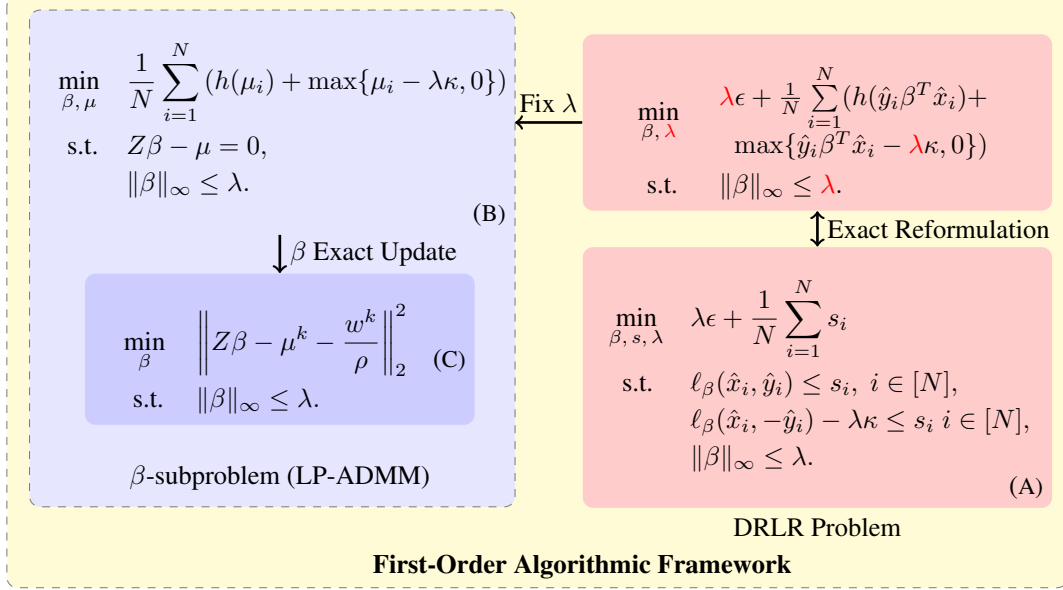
$\min_{\beta,\,\mu} \quad \frac{1}{N}\sum_{i=1}^{N}(h(\mu_i)+\max\{\mu_i-\lambda\kappa,0\})$
s.t. $\quad Z\beta-\mu=0,$
$\|\beta\|_\infty \le \lambda.$

(B)

$\downarrow \beta$ Exact Update

$\min_{\beta} \quad \left\|Z\beta-\mu^k-\frac{w^k}{\rho}\right\|_2^2$ (C)
s.t. $\quad \|\beta\|_\infty \le \lambda.$

$\beta$-subproblem (LP-ADMM)

Fix $\lambda$

$\min_{\beta,\,\lambda} \quad \lambda\epsilon+\frac{1}{N}\sum_{i=1}^{N}(h(\hat{y}_i\beta^T\hat{x}_i)+ \max\{\hat{y}_i\beta^T\hat{x}_i-\lambda\kappa,0\})$
s.t. $\quad \|\beta\|_\infty \le \lambda.$

Exact Reformulation

$\min_{\beta,\,s,\,\lambda} \quad \lambda\epsilon+\frac{1}{N}\sum_{i=1}^{N}s_i$
s.t. $\quad \ell_\beta(\hat{x}_i,\hat{y}_i)\le s_i,\ i\in[N],$
$\ell_\beta(\hat{x}_i,-\hat{y}_i)-\lambda\kappa\le s_i\ i\in[N],$
$\|\beta\|_\infty \le \lambda.$

(A)

DRLR Problem

First-Order Algorithmic Framework